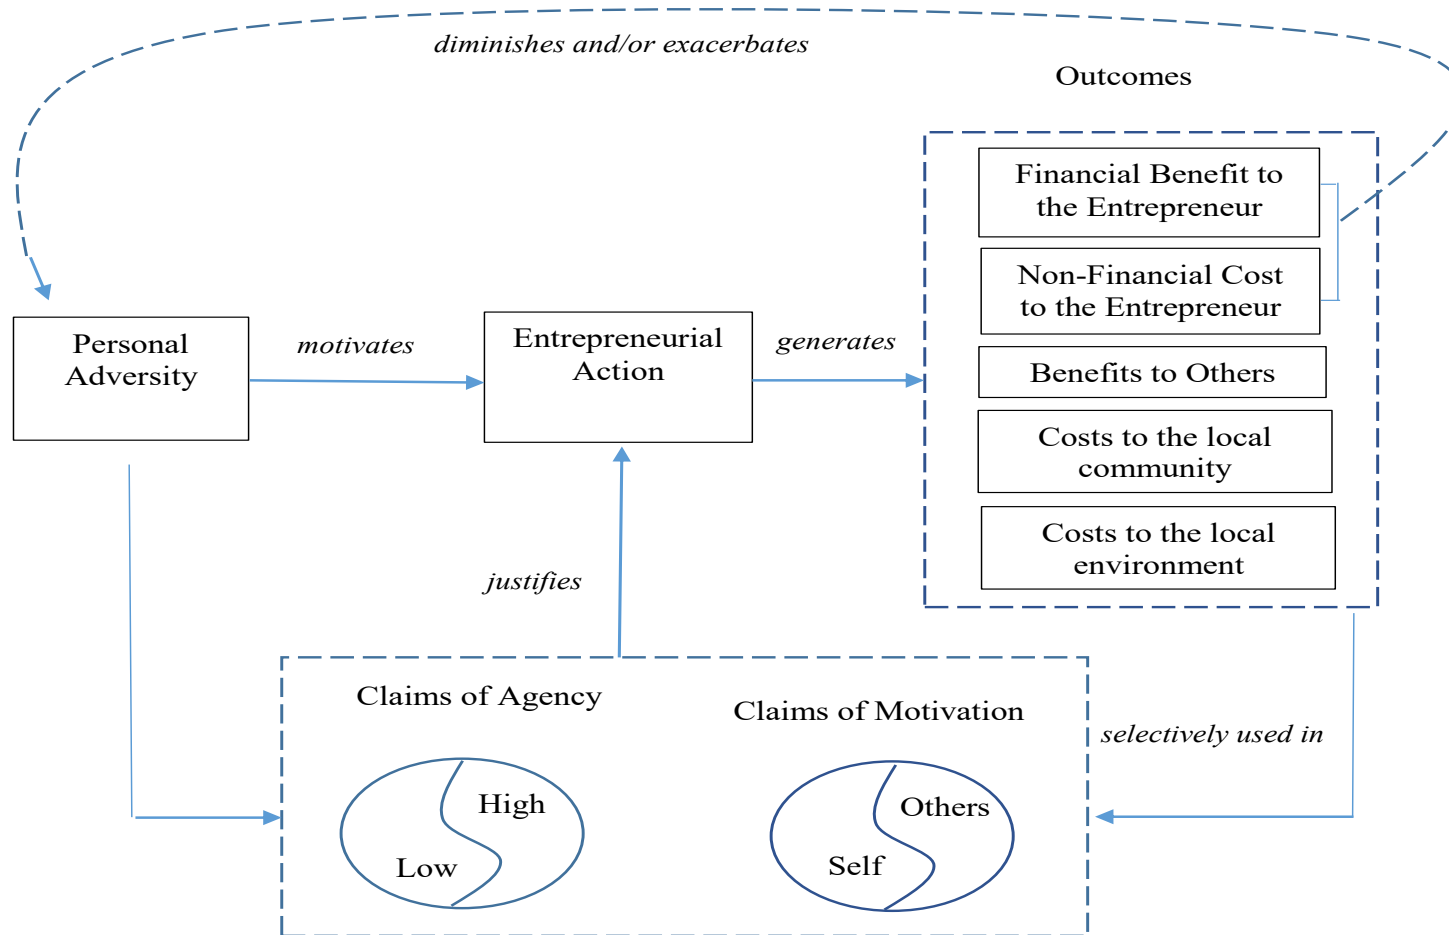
diminishes and/or exacerbates

Outcomes

Financial Benefit to the Entrepreneur

Non-Financial Cost to the Entrepreneur

Benefits to Others

Costs to the local community

Costs to the local environment

Personal Adversity

motivates

Entrepreneurial Action

generates

justifies

Claims of Agency

High

Low

Claims of Motivation

Others

Self

selectively used in